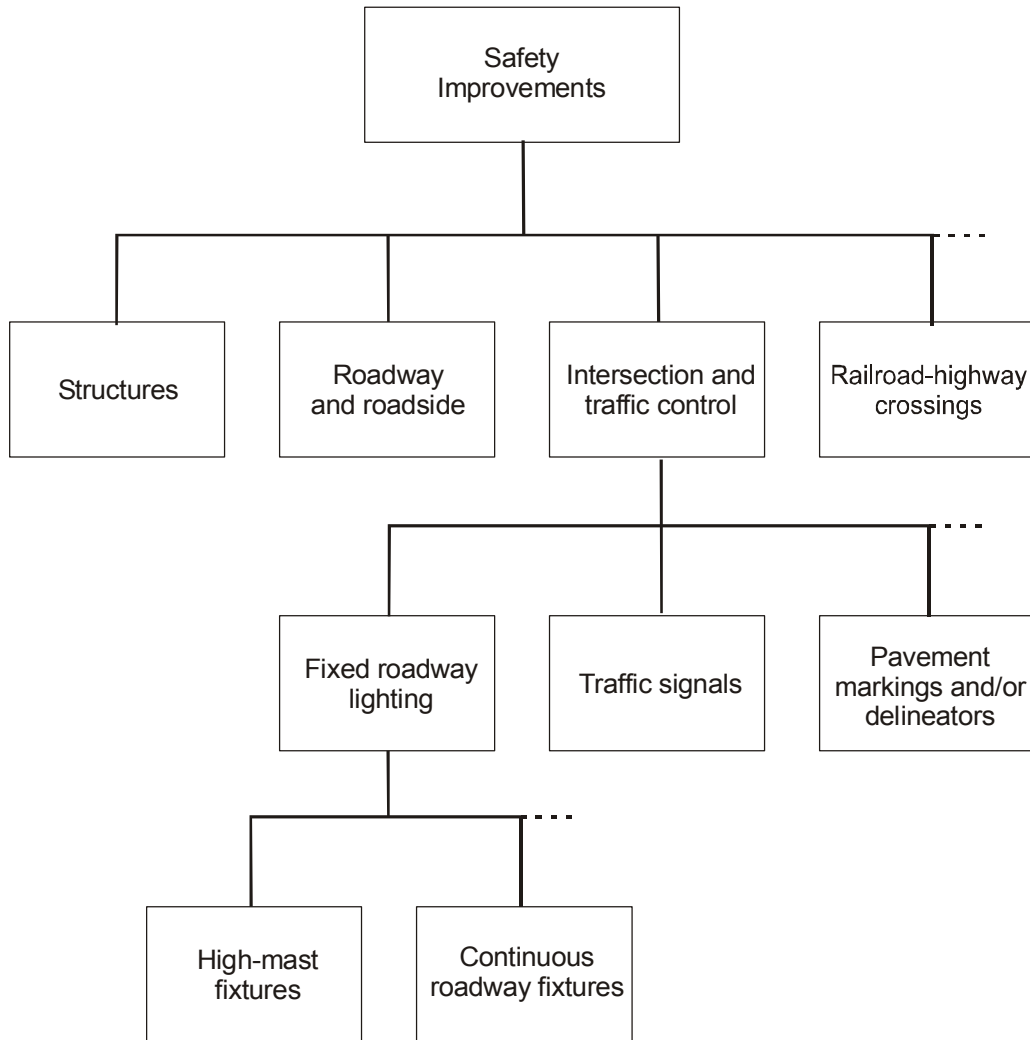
Safety Improvements

Structures

Roadway and roadside

Intersection and traffic control

Railroad-highway crossings

Fixed roadway lighting

Traffic signals

Pavement markings and/or delineators

High-mast fixtures

Continuous roadway fixtures